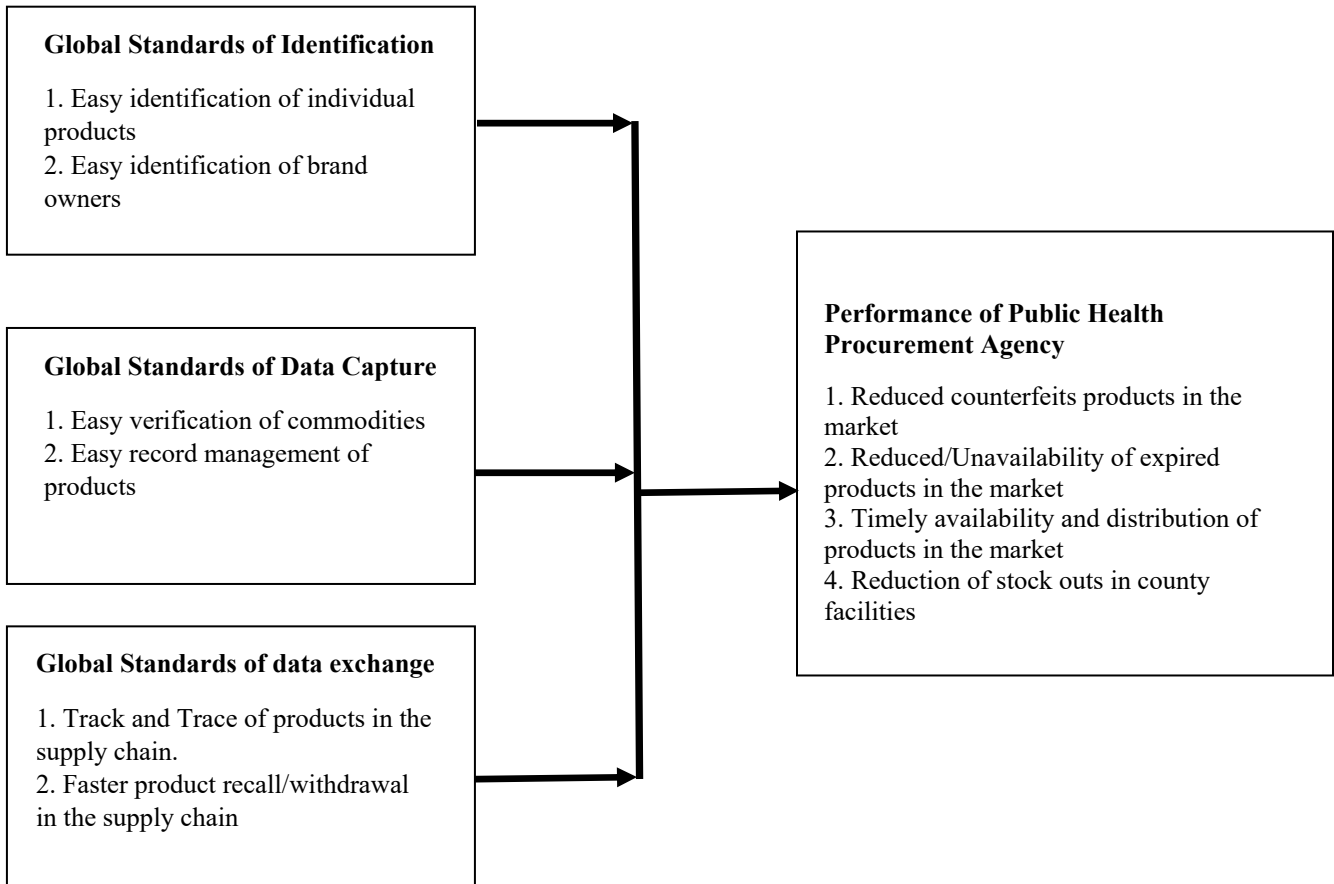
**Global Standards of Identification**

1. Easy identification of individual products
2. Easy identification of brand owners

**Global Standards of Data Capture**

1. Easy verification of commodities
2. Easy record management of products

**Global Standards of data exchange**

1. Track and Trace of products in the supply chain.
2. Faster product recall/withdrawal in the supply chain

**Performance of Public Health Procurement Agency**

1. Reduced counterfeits products in the market
2. Reduced/Unavailability of expired products in the market
3. Timely availability and distribution of products in the market
4. Reduction of stock outs in county facilities